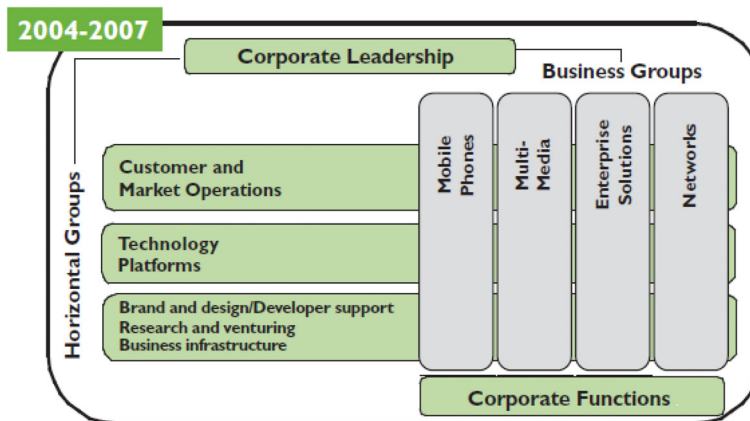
2004-2007

Corporate Leadership

Business Groups

Horizontal Groups

Customer and Market Operations

Technology Platforms

Brand and design/Developer support
Research and venturing
Business infrastructure

Mobile Phones

Multi-Media

Enterprise Solutions

Networks

Corporate Functions